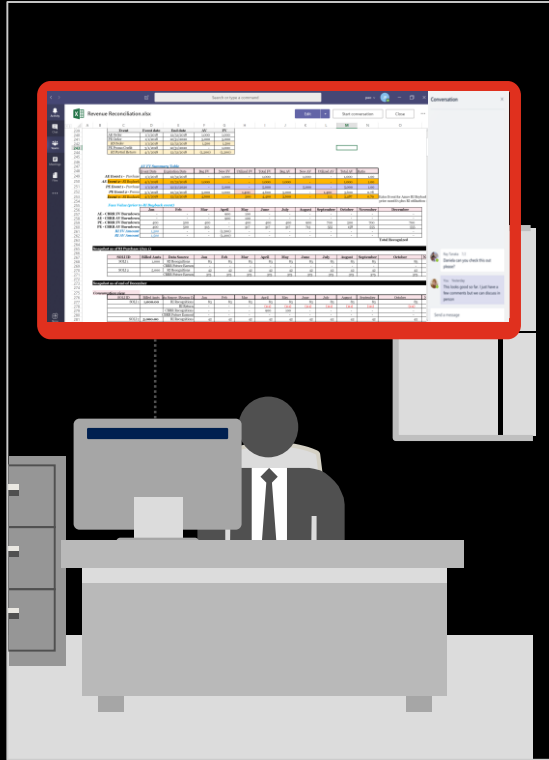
Revenue Reconciliation.xlsx

Search or type a command

Edit

Start conversation

Close

Conversation

Can you check this out please?

This looks good so far. I just have a few comments but we can discuss in person

Send a message

Recognized as of end of December

Total Recognized